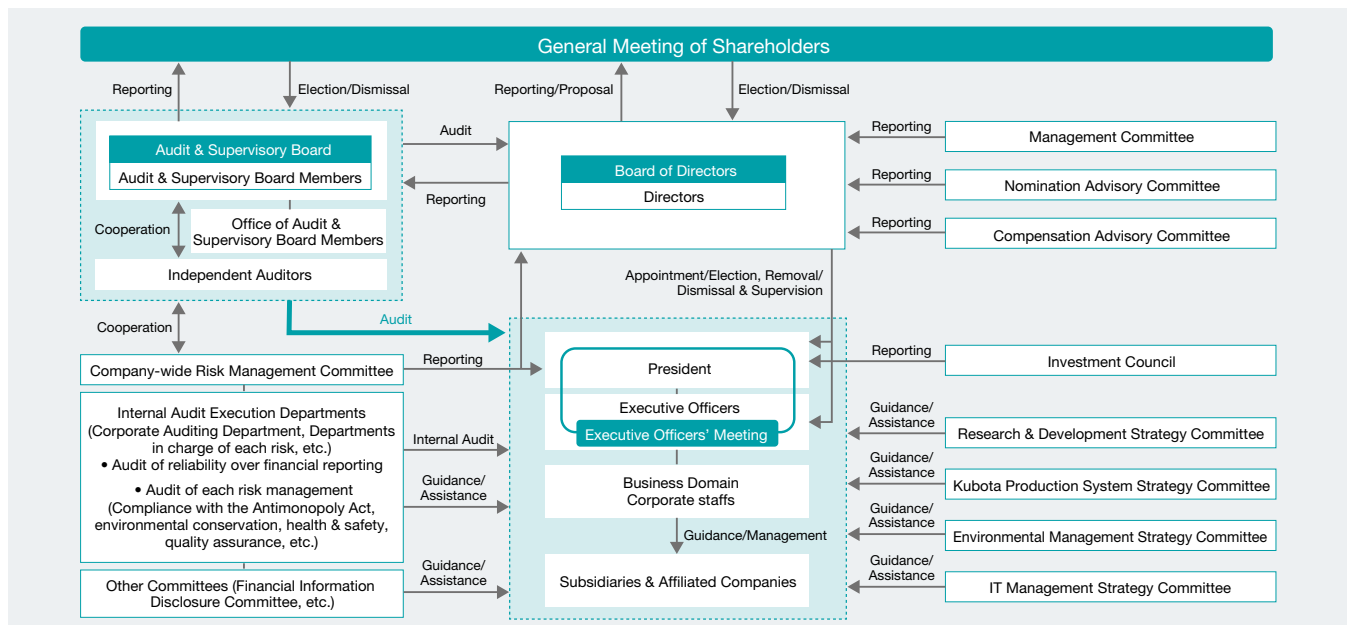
General Meeting of Shareholders

Reporting

Election/Dismissal

Reporting/Proposal

Election/Dismissal

Audit & Supervisory Board

Audit & Supervisory Board Members

Cooperation

Office of Audit & Supervisory Board Members

Independent Auditors

Audit

Reporting

Board of Directors

Directors

Reporting

Management Committee

Reporting

Nomination Advisory Committee

Reporting

Compensation Advisory Committee

Appointment/Election, Removal/ Dismissal & Supervision

Cooperation

Audit

Company-wide Risk Management Committee

Reporting

President

Reporting

Investment Council

Internal Audit Execution Departments (Corporate Auditing Department, Departments in charge of each risk, etc.)
• Audit of reliability over financial reporting
• Audit of each risk management (Compliance with the Antimonopoly Act, environmental conservation, health & safety, quality assurance, etc.)

Internal Audit

Executive Officers

Executive Officers' Meeting

Guidance/ Assistance

Research & Development Strategy Committee

Guidance/ Assistance

Business Domain Corporate staffs

Guidance/ Assistance

Kubota Production System Strategy Committee

Guidance/ Assistance

Environmental Management Strategy Committee

Guidance/Management

Other Committees (Financial Information Disclosure Committee, etc.)

Guidance/ Assistance

Subsidiaries & Affiliated Companies

Guidance/ Assistance

IT Management Strategy Committee